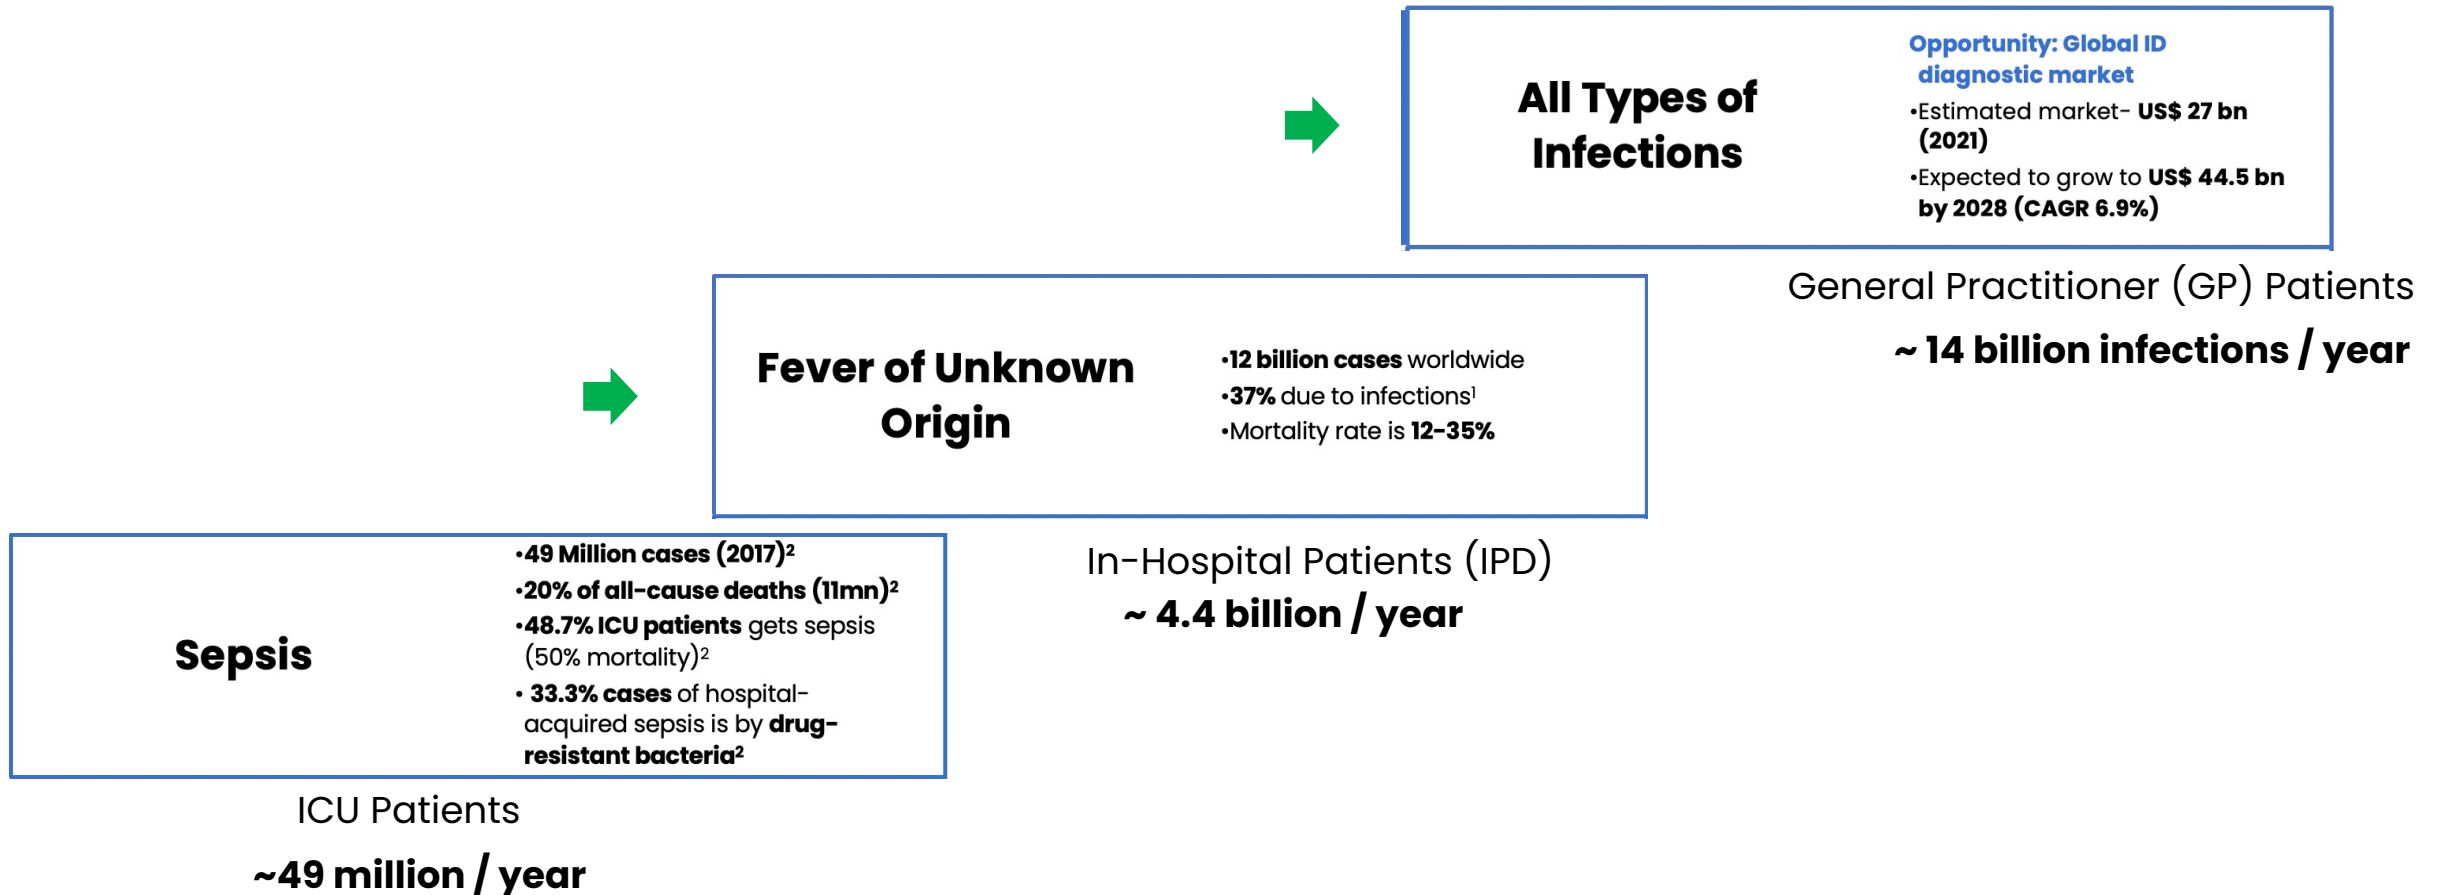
All Types of Infections

Opportunity: Global ID diagnostic market

•Estimated market- US$ 27 bn (2021)

•Expected to grow to US$ 44.5 bn by 2028 (CAGR 6.9%)

General Practitioner (GP) Patients

~ 14 billion infections / year

Fever of Unknown Origin

•12 billion cases worldwide

•37% due to infections$^1$

•Mortality rate is 12-35%

In-Hospital Patients (IPD)

~ 4.4 billion / year

Sepsis

•49 Million cases (2017)$^2$

•20% of all-cause deaths (11mn)$^2$

•48.7% ICU patients gets sepsis (50% mortality)$^2$

• 33.3% cases of hospital-acquired sepsis is by drug-resistant bacteria$^2$

ICU Patients

~49 million / year